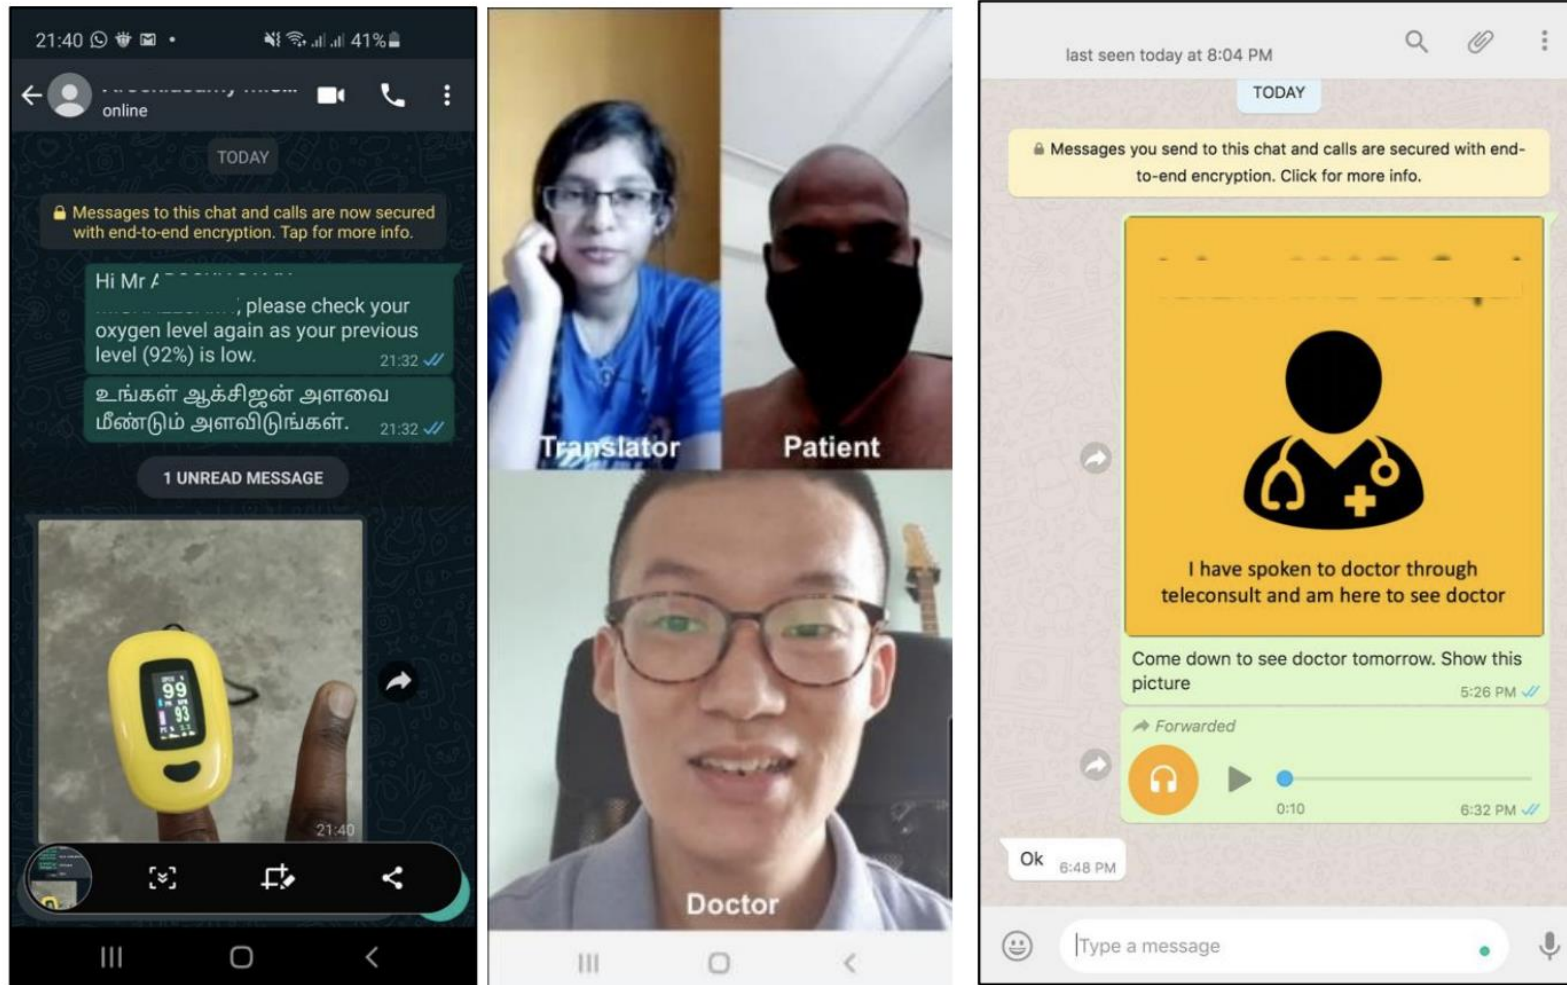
21:40 41%

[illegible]
online

TODAY

Messages to this chat and calls are now secured with end-to-end encryption. Tap for more info.

Hi Mr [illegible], please check your oxygen level again as your previous level (92%) is low. 21:32

உங்கள் ஆக்சிஜன் அளவை மீண்டும் அளவிடுங்கள். 21:32

1 UNREAD MESSAGE

99
93

21:40

Translator

Patient

Doctor

last seen today at 8:04 PM

TODAY

Messages you send to this chat and calls are secured with end-to-end encryption. Click for more info.

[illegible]

I have spoken to doctor through teleconsult and am here to see doctor

Come down to see doctor tomorrow. Show this picture 5:26 PM

Forwarded

0:10 6:32 PM

Ok 6:48 PM

Type a message